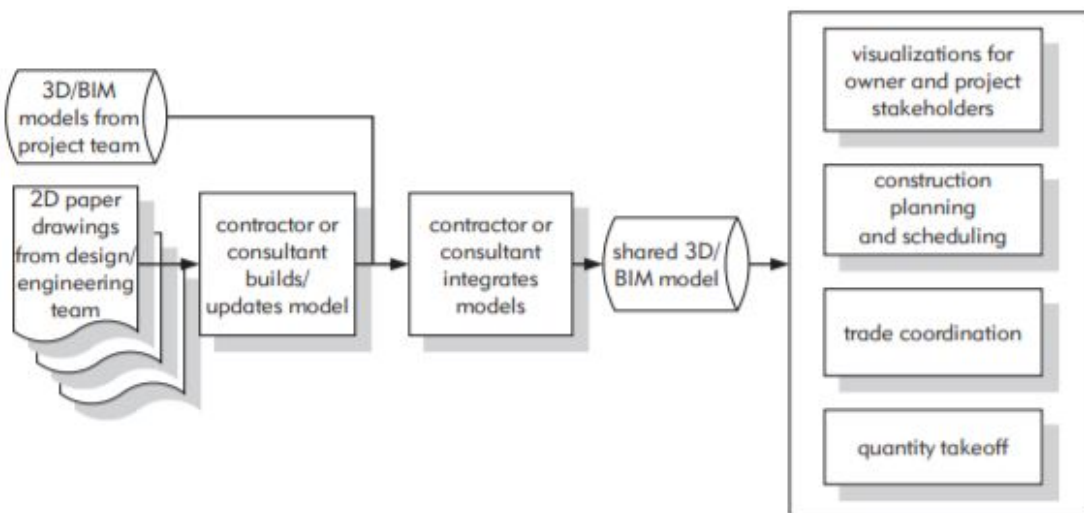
3D/BIM models from project team

2D paper drawings from design/ engineering team

contractor or consultant builds/ updates model

contractor or consultant integrates models

shared 3D/ BIM model

visualizations for owner and project stakeholders

construction planning and scheduling

trade coordination

quantity takeoff